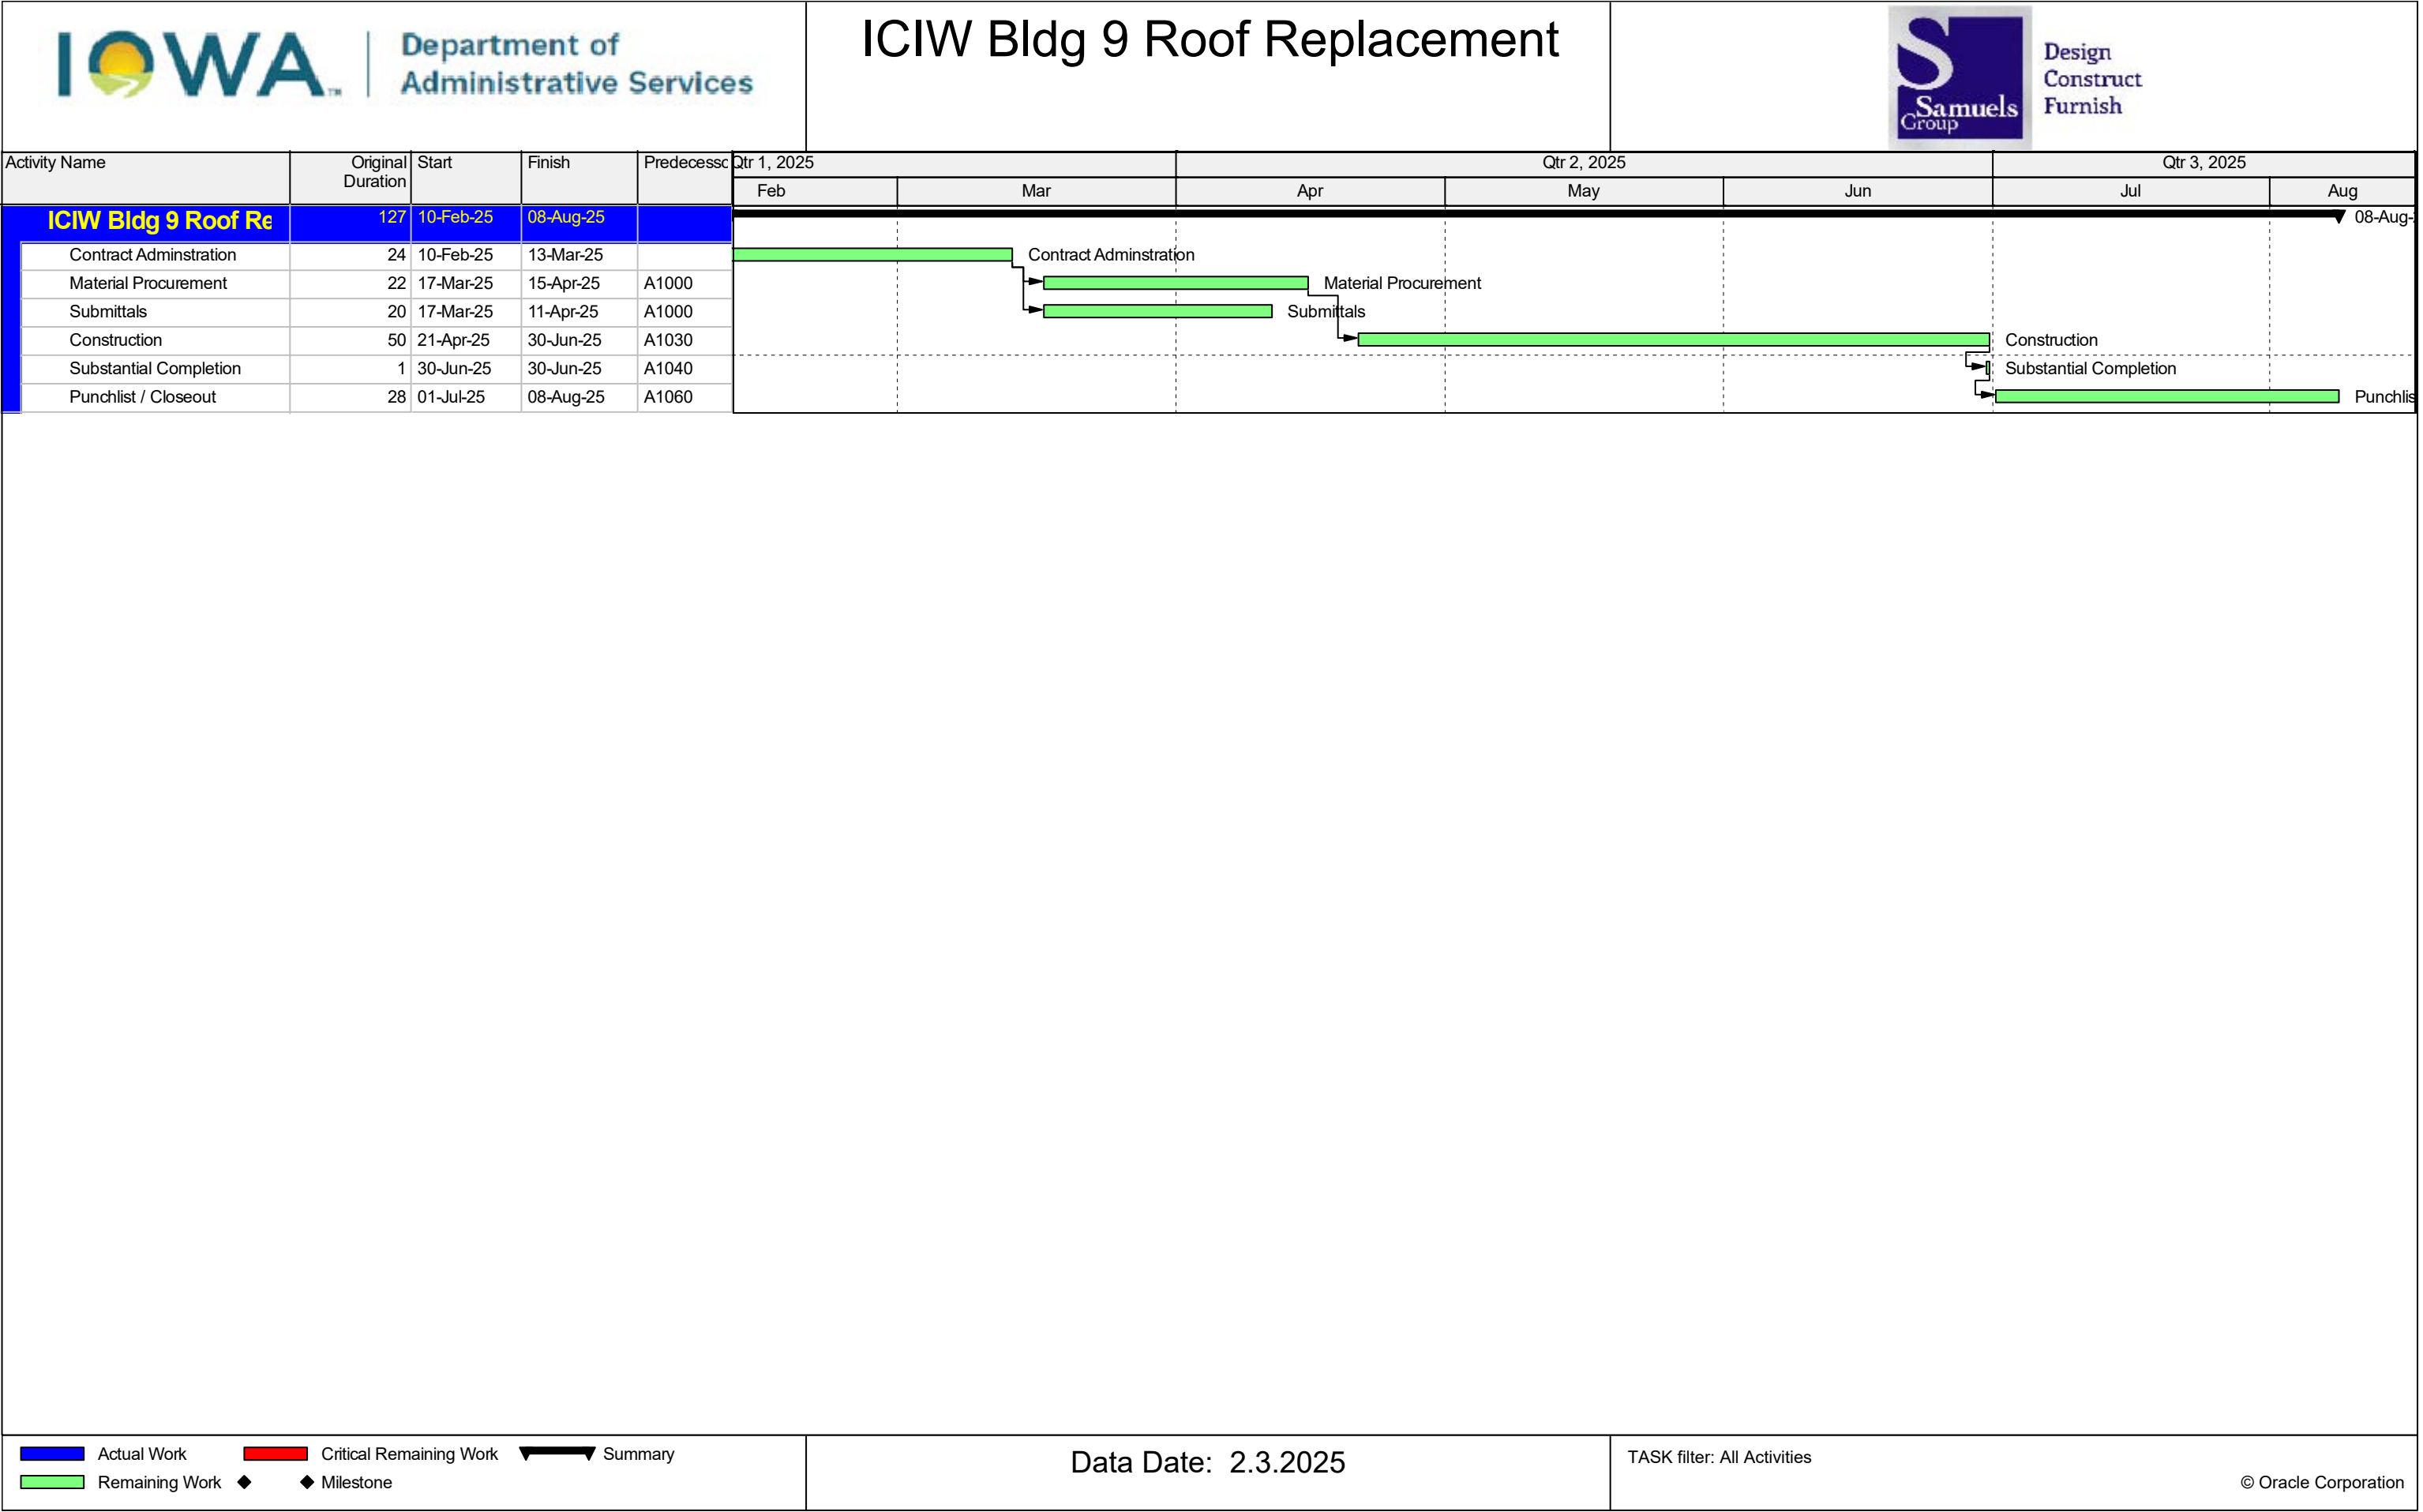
IOWA™ | Department of Administrative Services

ICIW Bldg 9 Roof Replacement

Samuels Group
Design
Construct
Furnish

| Activity Name | Original Duration | Start | Finish | Predecesso |
|---|---|---|---|---|
| ICIW Bldg 9 Roof Re | 127 | 10-Feb-25 | 08-Aug-25 | |
| Contract Adminstration | 24 | 10-Feb-25 | 13-Mar-25 | |
| Material Procurement | 22 | 17-Mar-25 | 15-Apr-25 | A1000 |
| Submittals | 20 | 17-Mar-25 | 11-Apr-25 | A1000 |
| Construction | 50 | 21-Apr-25 | 30-Jun-25 | A1030 |
| Substantial Completion | 1 | 30-Jun-25 | 30-Jun-25 | A1040 |
| Punchlist / Closeout | 28 | 01-Jul-25 | 08-Aug-25 | A1060 |

Qtr 1, 2025 Qtr 2, 2025 Qtr 3, 2025
Feb Mar Apr May Jun Jul Aug

08-Aug-
Contract Adminstration
Material Procurement
Submittals
Construction
Substantial Completion
Punchlis

Actual Work
Remaining Work
Critical Remaining Work
Milestone
Summary

Data Date: 2.3.2025

TASK filter: All Activities

© Oracle Corporation